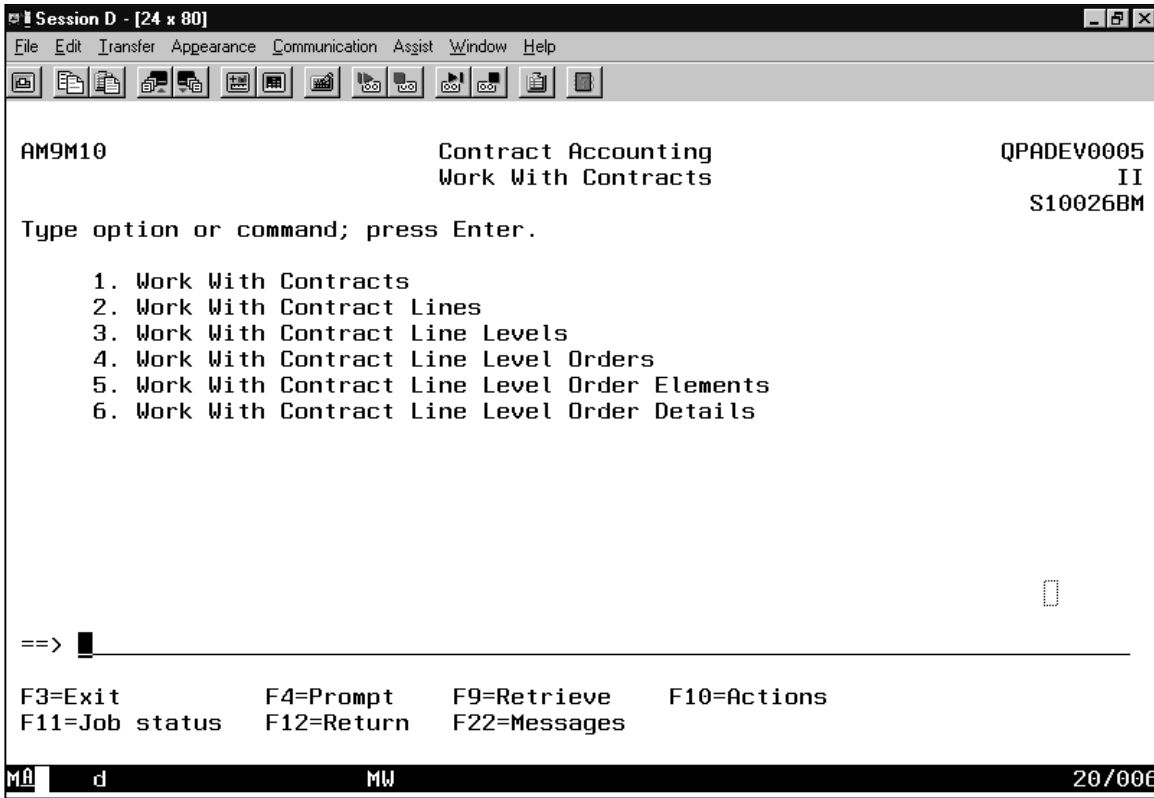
Session D - [24 x 80]

File Edit Transfer Appearance Communication Assist Window Help

AM9M10 Contract Accounting QPADEV0005
Work With Contracts II
S10026BM

Type option or command; press Enter.

1. Work With Contracts
2. Work With Contract Lines
3. Work With Contract Line Levels
4. Work With Contract Line Level Orders
5. Work With Contract Line Level Order Elements
6. Work With Contract Line Level Order Details

==>

F3=Exit F4=Prompt F9=Retrieve F10=Actions
F11=Job status F12=Return F22=Messages

MA d MW 20/006